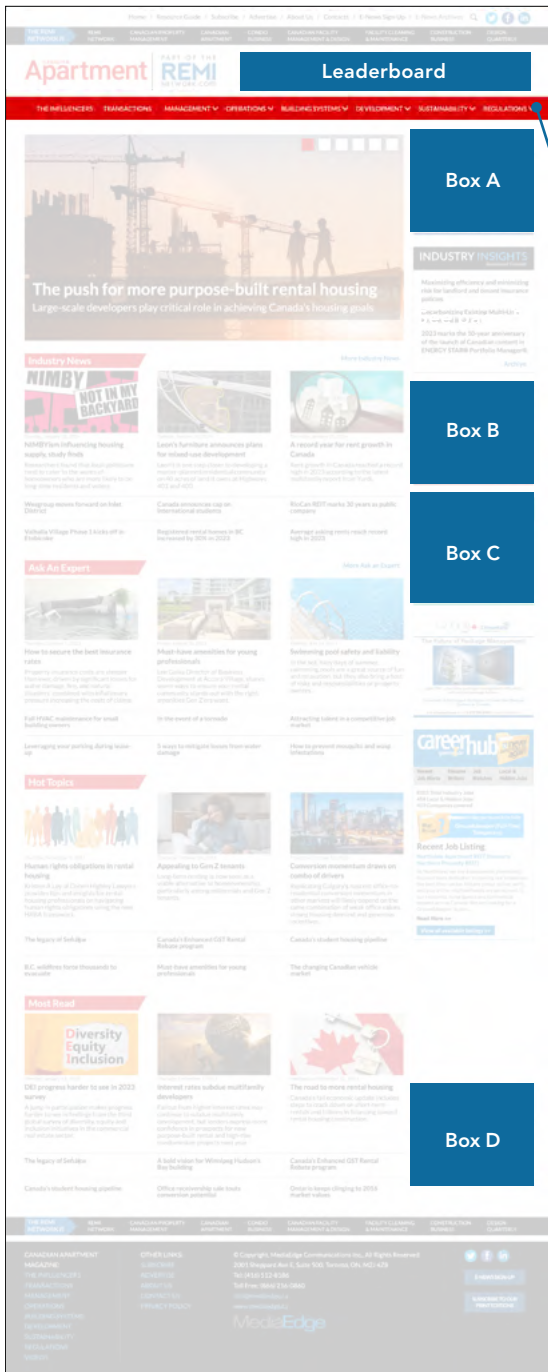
Home | Resource Guide | Subscribe | Advertise | About Us | Contact | E-News Sign Up | E-News Archives

THE REMI NETWORK | REMI NETWORK | CANADIAN PROPERTY MANAGEMENT | CANADIAN APARTMENT | CONDO BUSINESS | CANADIAN FACILITY MANAGEMENT & DESIGN | FACILITY CLEANING & MAINTENANCE | CONSTRUCTION BUSINESS | DESIGN QUARTERLY

Apartment | PART OF THE REMI NETWORK.COM

Leaderboard

THE INFLUENCERS | TRANSACTIONS | MANAGEMENT | OPERATIONS | BUILDING SYSTEMS | DEVELOPMENT | SUSTAINABILITY | REGULATIONS

Box A

The push for more purpose-built rental housing

Large-scale developers play critical role in achieving Canada's housing goals

INDUSTRY INSIGHTS

Industry News

More Industry News

NIMBY NOT IN MY BACKYARD

NIMBYism influencing housing supply, study finds

Leon's furniture announces plans for mixed-use development

A record year for rent growth in Canada

Box B

Box C

Ask An Expert

More Ask an Expert

How to secure the best insurance rates

Must-have amenities for young professionals

Swimming pool safety and liability

Hot Topics

Human rights obligations in rental housing

Appealing to Gen Z tenants

Conversion momentum draws on cumbs of drivers

Recent Job Listing

Most Read

Diversity Equity Inclusion

DEI progress harder to see in 2023 survey

Interest rates subdue multifamily developers

The road to more rental housing

Box D

MediaEdge